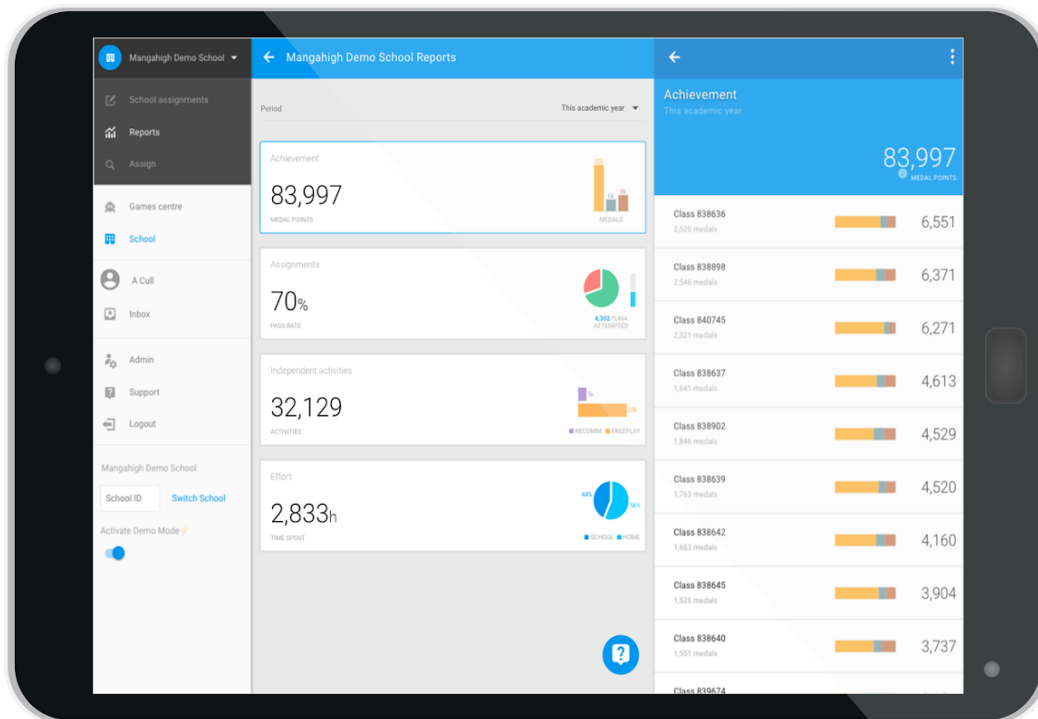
Mangahigh Demo School

School assignments
Reports
Assign
Games centre
School
A Cull
Inbox
Admin
Support
Logout

Mangahigh Demo School
School ID
Switch School
Activate Demo Mode

Mangahigh Demo School Reports

Period
This academic year

Achievement
83,997
MEDAL POINTS
MEDALS

Assignments
70%
PASS RATE
4,302/6,464
ATTEMPTED

Independent activities
32,129
ACTIVITIES
5k
23k
RECOMM FREEPLAY

Effort
2,833h
TIME SPENT
44%
56%
SCHOOL HOME

Achievement
This academic year
83,997
MEDAL POINTS

Class 838636
2,520 medals
6,551

Class 838898
2,546 medals
6,371

Class 840745
2,321 medals
6,271

Class 838637
1,841 medals
4,613

Class 838902
1,846 medals
4,529

Class 838639
1,763 medals
4,520

Class 838642
1,663 medals
4,160

Class 838645
1,526 medals
3,904

Class 838640
1,551 medals
3,737

Class 839674